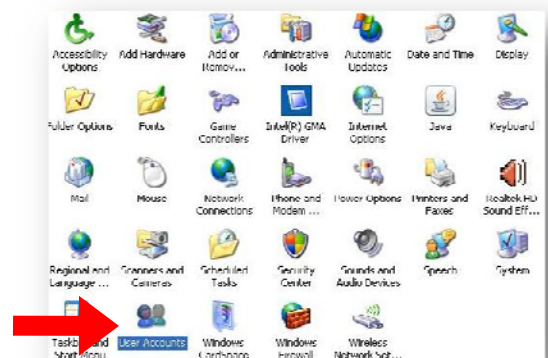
Accessibility Options

Add Hardware

Add or Remov...

Administrative Tools

Automatic Updates

Date and Time

Display

Folder Options

Fonts

Game Controllers

Intel(R) GMA Driver

Internet Options

Java

Keyboard

Mail

Mouse

Network Connections

Phone and Modem ...

Power Options

Printers and Faxes

Realtek HD Sound Eff...

Regional and Language ...

Scanners and Cameras

Scheduled Tasks

Security Center

Sounds and Audio Devices

Speech

System

Taskbar and Start Menu

User Accounts

Windows Cardspace

Windows Firewall

Wireless Network Set...